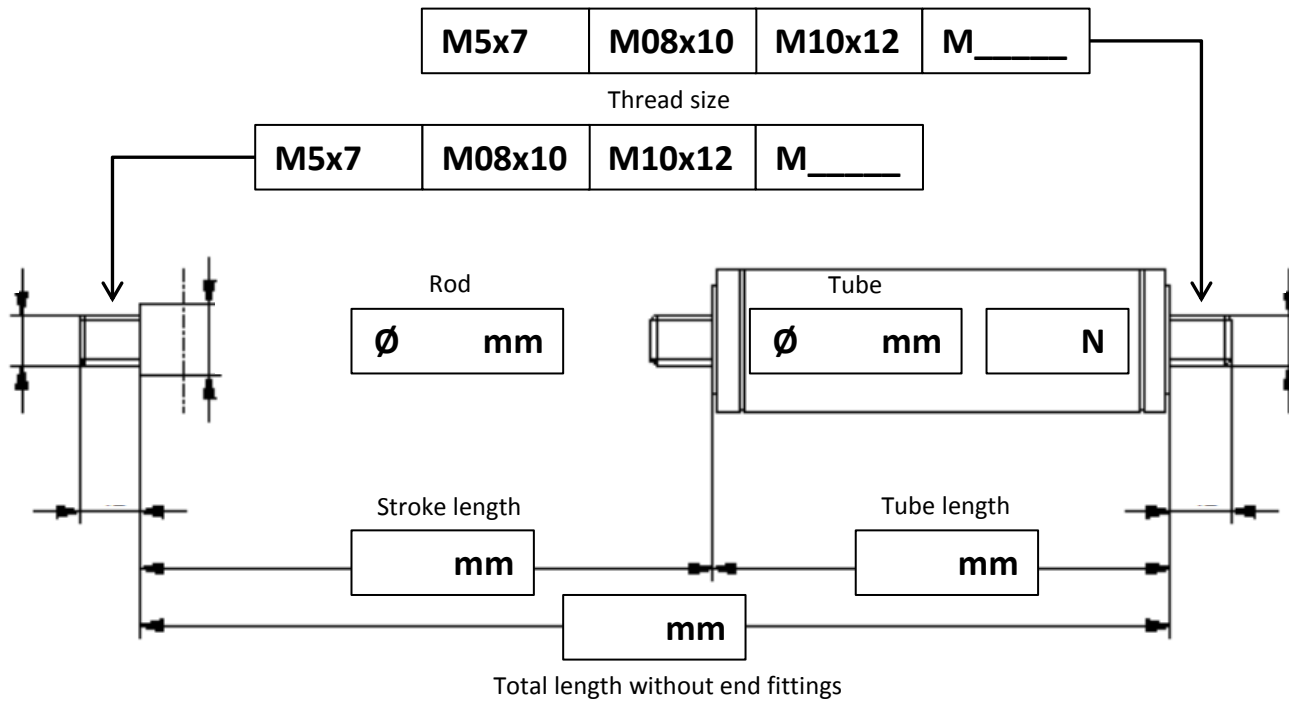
| M5x7 | M08x10 | M10x12 | M_____ |
|---|---|---|---|

Thread size

| M5x7 | M08x10 | M10x12 | M_____ |
|---|---|---|---|

Rod

Ø mm

Tube

Ø mm

N

Stroke length

mm

Tube length

mm

mm

Total length without end fittings